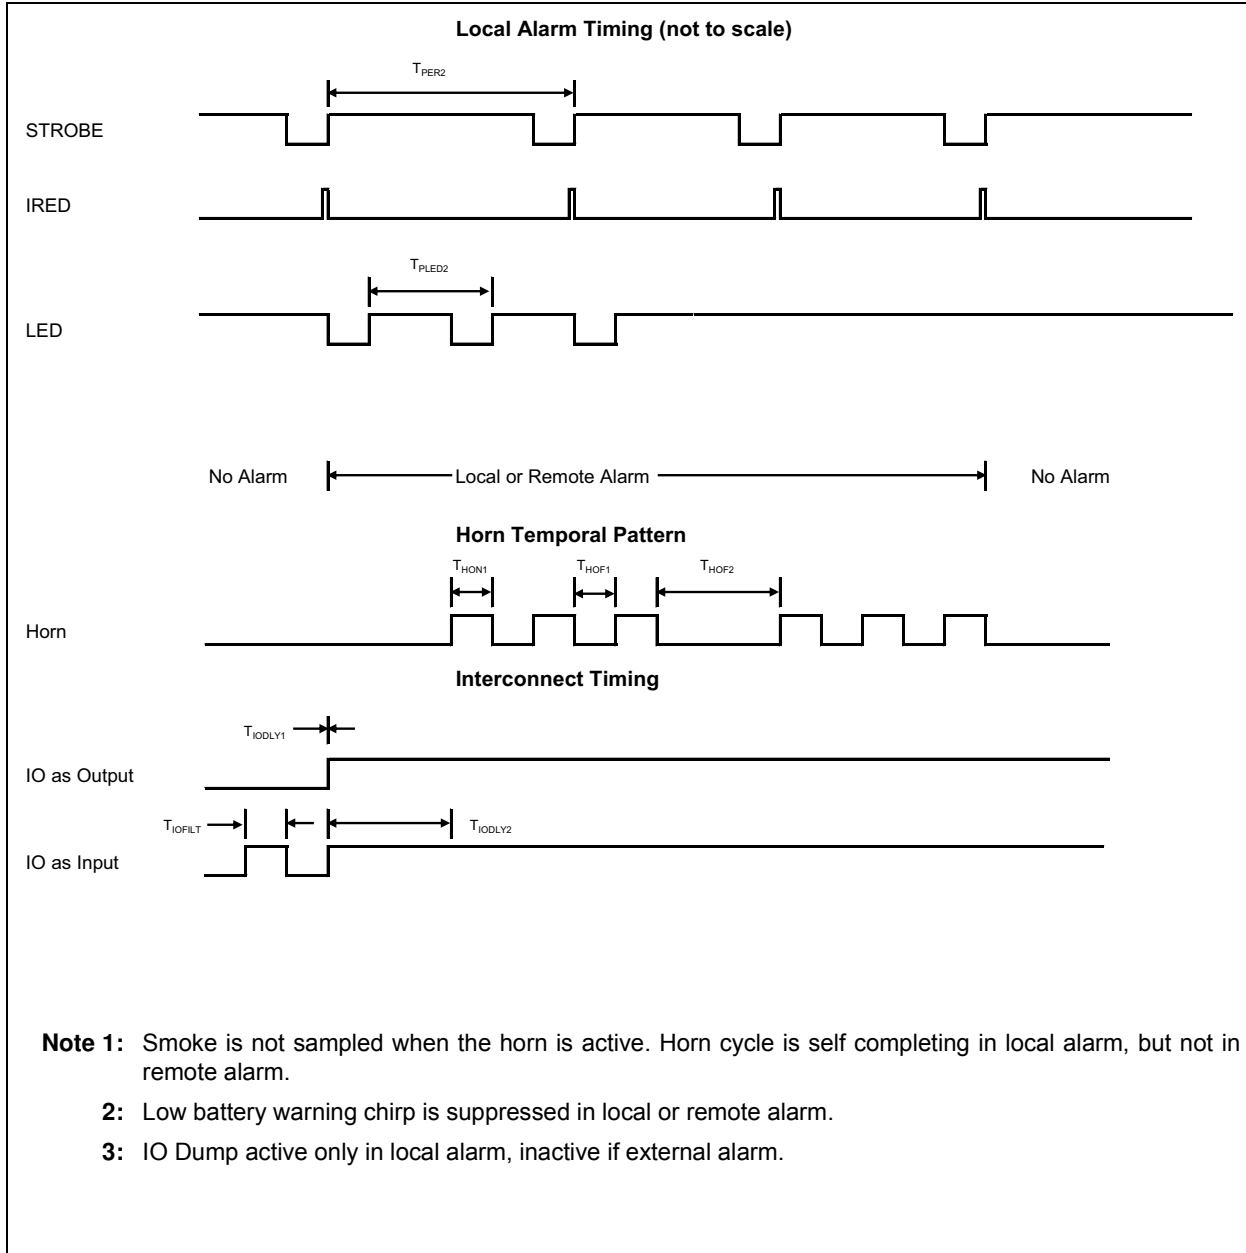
**Local Alarm Timing (not to scale)**

$T_{PER2}$

STROBE

IRED

$T_{PLED2}$

LED

No Alarm

Local or Remote Alarm

No Alarm

**Horn Temporal Pattern**

$T_{HON1}$

$T_{HOF1}$

$T_{HOF2}$

Horn

**Interconnect Timing**

$T_{IODLY1}$

IO as Output

$T_{IOFILT}$

$T_{IODLY2}$

IO as Input

**Note 1:** Smoke is not sampled when the horn is active. Horn cycle is self completing in local alarm, but not in remote alarm.

**2:** Low battery warning chirp is suppressed in local or remote alarm.

**3:** IO Dump active only in local alarm, inactive if external alarm.